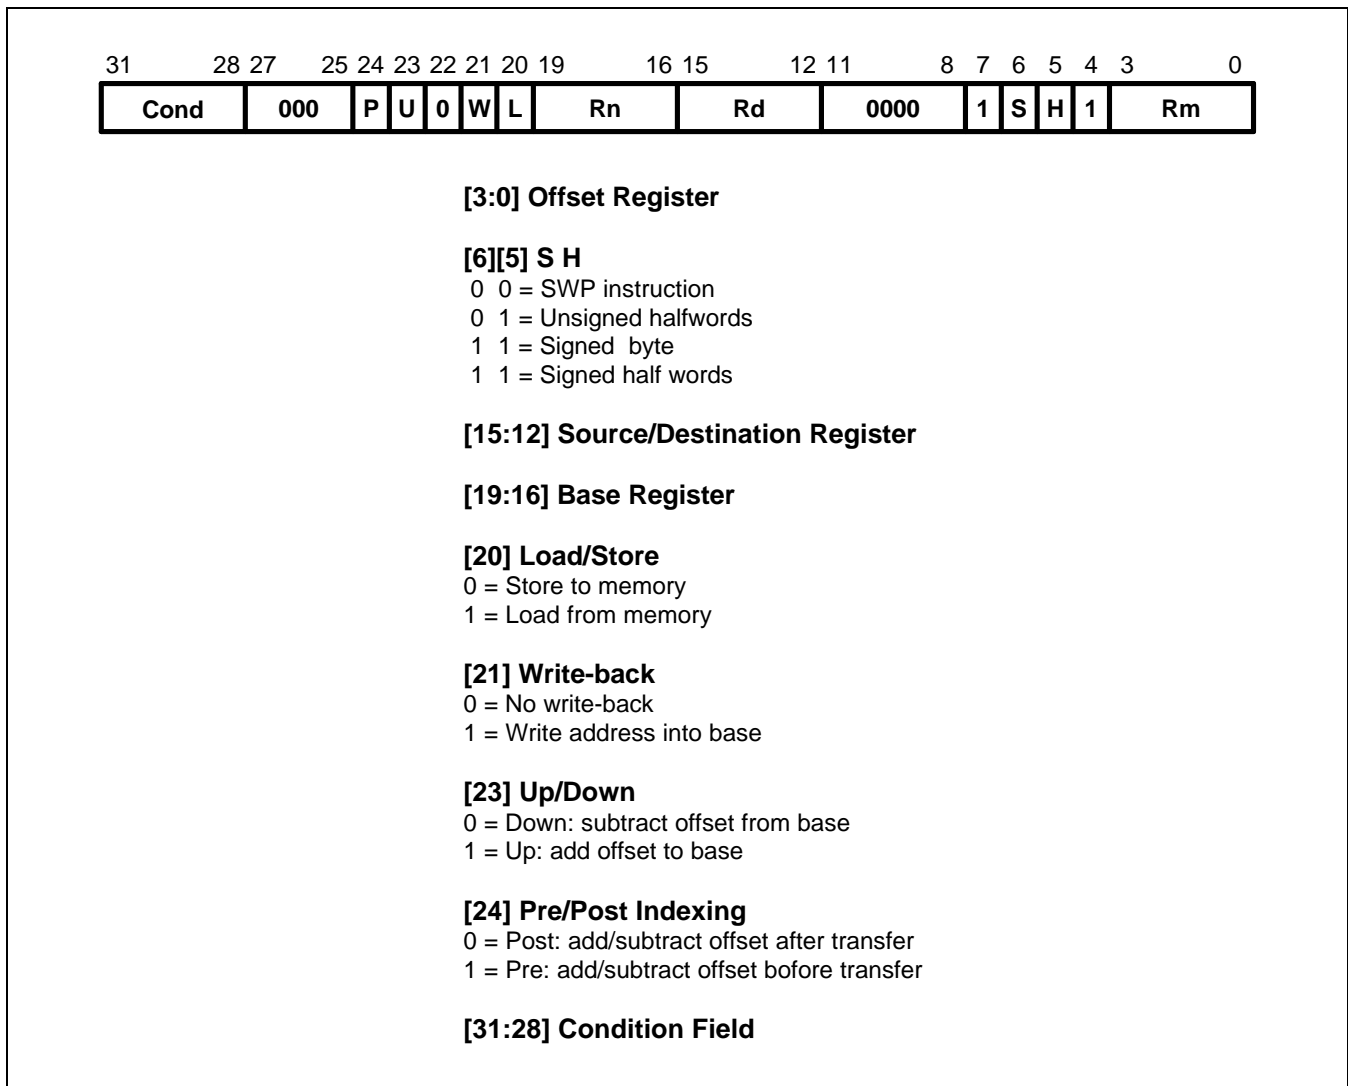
31 28 27 25 24 23 22 21 20 19 16 15 12 11 8 7 6 5 4 3 0

| Cond | 000 | P | U | 0 | W | L | Rn | Rd | 0000 | 1 | S | H | 1 | Rm |
|---|---|---|---|---|---|---|---|---|---|---|---|---|---|---|

**[3:0] Offset Register**

**[6][5] S H**
0 0 = SWP instruction
0 1 = Unsigned halfwords
1 1 = Signed byte
1 1 = Signed half words

**[15:12] Source/Destination Register**

**[19:16] Base Register**

**[20] Load/Store**
0 = Store to memory
1 = Load from memory

**[21] Write-back**
0 = No write-back
1 = Write address into base

**[23] Up/Down**
0 = Down: subtract offset from base
1 = Up: add offset to base

**[24] Pre/Post Indexing**
0 = Post: add/subtract offset after transfer
1 = Pre: add/subtract offset bofore transfer

**[31:28] Condition Field**